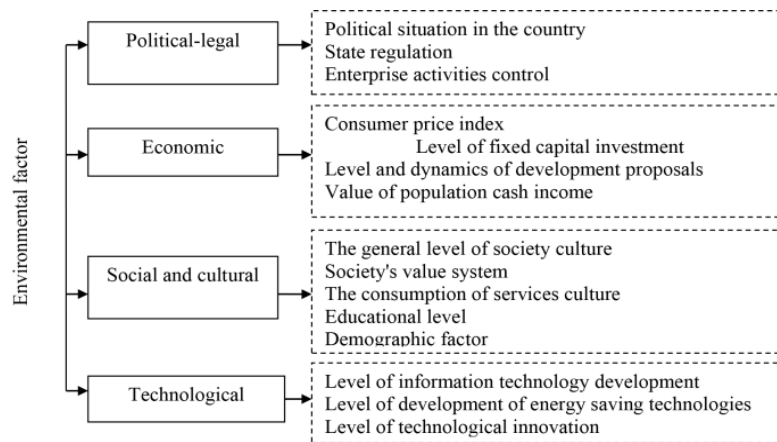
Environmental factor

Political-legal

Political situation in the country
State regulation
Enterprise activities control

Economic

Consumer price index
Level of fixed capital investment
Level and dynamics of development proposals
Value of population cash income

Social and cultural

The general level of society culture
Society's value system
The consumption of services culture
Educational level
Demographic factor

Technological

Level of information technology development
Level of development of energy saving technologies
Level of technological innovation